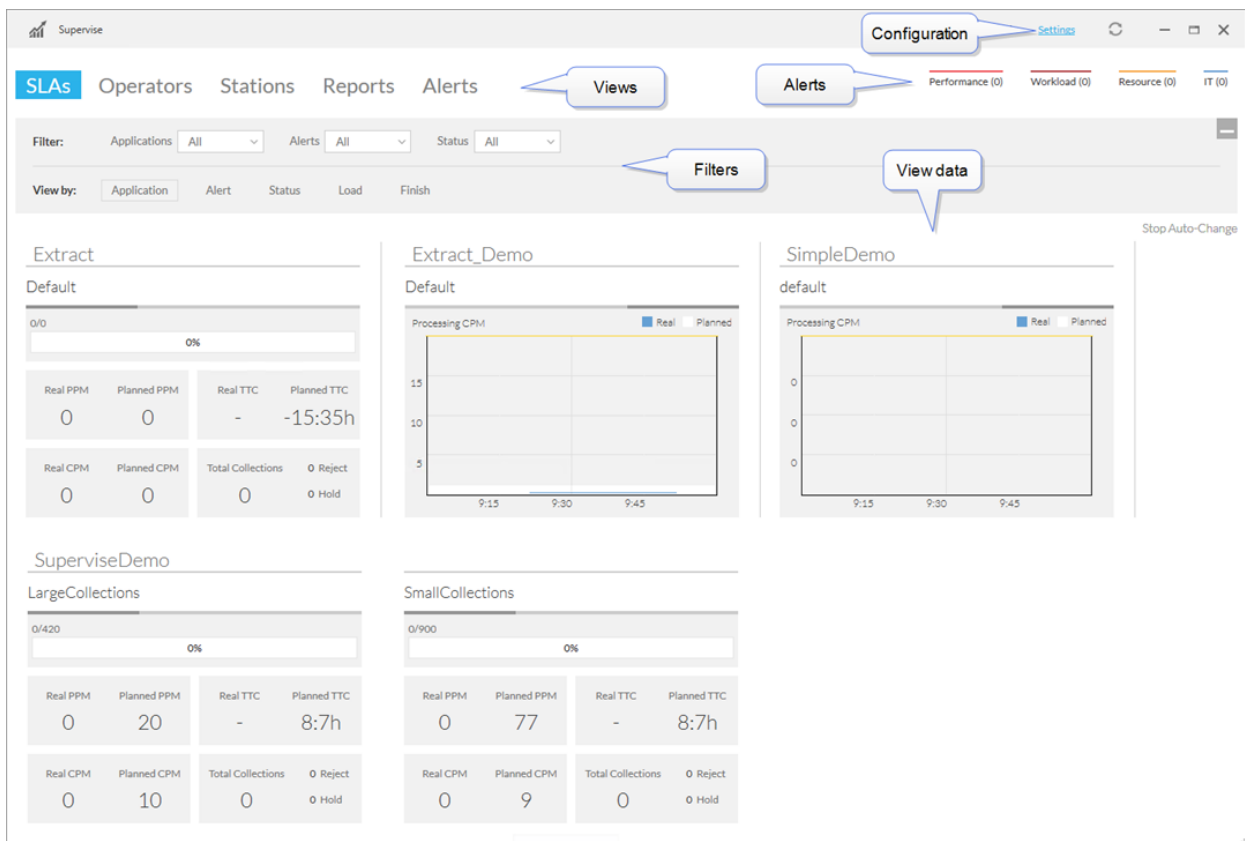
Supervise

Configuration Settings

SLAs Operators Stations Reports Alerts

Views

Alerts

Performance (0) Workload (0) Resource (0) IT (0)

Filter: Applications All Alerts All Status All

Filters

View data

View by: Application Alert Status Load Finish

Stop Auto-Change

Extract

Default

0/0

0%

| Real PPM | Planned PPM | Real TTC | Planned TTC |
|---|---|---|---|
| 0 | 0 | - | -15:35h |

| Real CPM | Planned CPM | Total Collections | |
|---|---|---|---|
| 0 | 0 | 0 | 0 Reject 0 Hold |

Extract_Demo

Default

Processing CPM Real Planned

15
10
5

9:15 9:30 9:45

SimpleDemo

default

Processing CPM Real Planned

0
0
0

9:15 9:30 9:45

SuperviseDemo

LargeCollections

0/420

0%

| Real PPM | Planned PPM | Real TTC | Planned TTC |
|---|---|---|---|
| 0 | 20 | - | 8:7h |

| Real CPM | Planned CPM | Total Collections | |
|---|---|---|---|
| 0 | 10 | 0 | 0 Reject 0 Hold |

SmallCollections

0/900

0%

| Real PPM | Planned PPM | Real TTC | Planned TTC |
|---|---|---|---|
| 0 | 77 | - | 8:7h |

| Real CPM | Planned CPM | Total Collections | |
|---|---|---|---|
| 0 | 9 | 0 | 0 Reject 0 Hold |